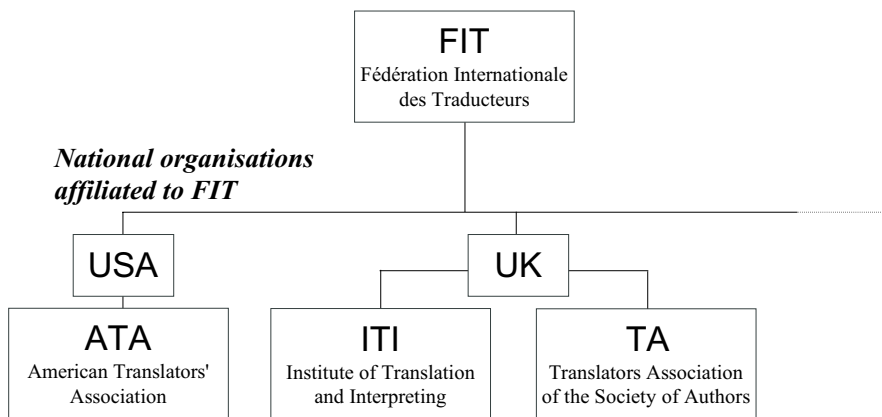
FIT
Fédération Internationale des Traducteurs

*National organisations affiliated to FIT*

USA

UK

ATA
American Translators' Association

ITI
Institute of Translation and Interpreting

TA
Translators Association of the Society of Authors